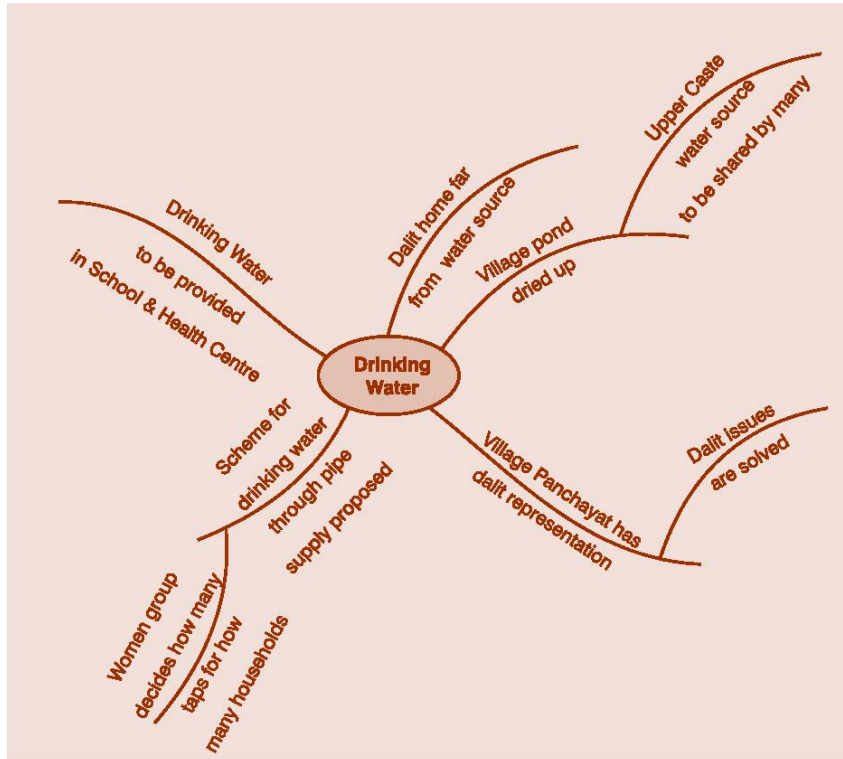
Drinking Water

Drinking Water to be provided in School & Health Centre

Dalit home far from water source

Village pond dried up

Upper Caste water source to be shared by many

Village Panchayat has dalit representation

Dalit issues are solved

Scheme for drinking water through pipe supply proposed

Women group decides how many taps for how many households